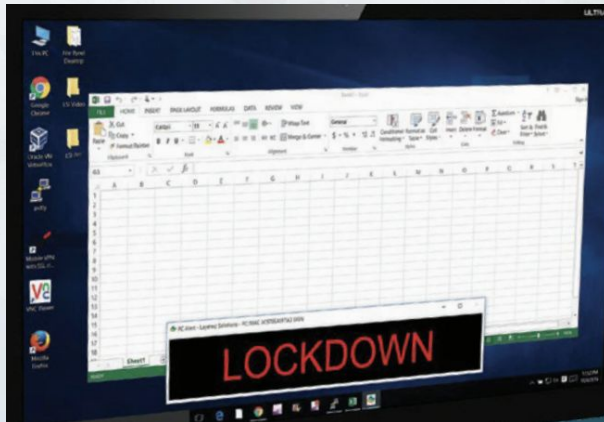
ULTR

This PC

Google Chrome

Oracle VM VirtualBox

putty

Mozilla Firefox

VNC Viewer

FILE HOME INSERT PAGE LAYOUT FORMULAS DATA REVIEW VIEW

Cut

Copy

Format Painter

Paste

Clipboard

Calibri

Font

Alignment

Wrap Text

Merge & Center

General

Number

Conditional Formatting

Format as Table

Cell Styles

Styles

Insert

Delete

Format

Cells

AutoSum

Fill

Clear

Sort & Filter

Find & Select

Editing

A B C D E F G H I J K L M N O P Q R S T

Sheet1

READY

LOCKDOWN